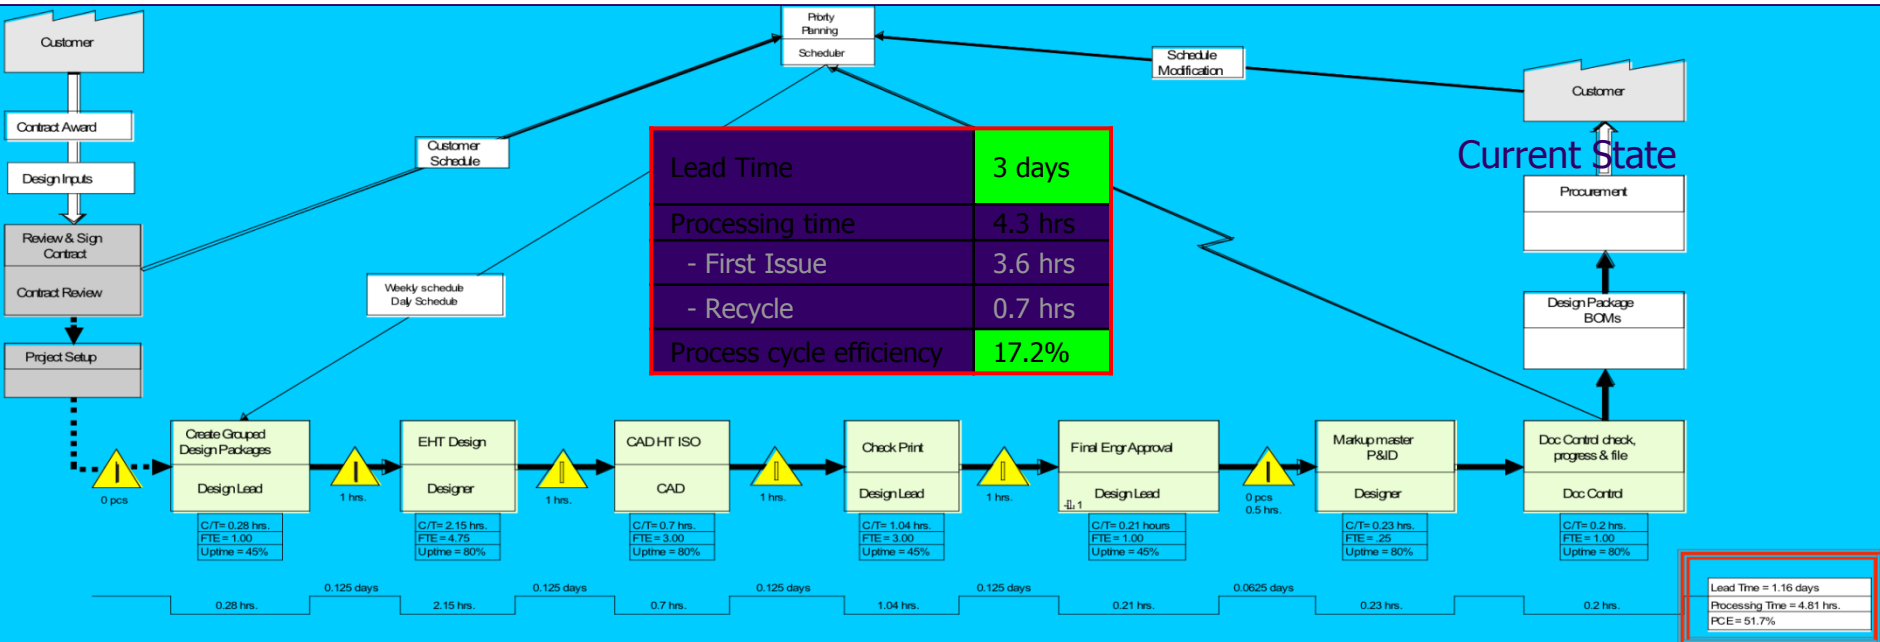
Customer

Contract Award

Design Inputs

Review & Sign Contract

Contract Review

Project Setup

Priority Planning

Scheduler

Customer Schedule

Weekly schedule Daily Schedule

Schedule Modification

Customer

Current State

Procurement

Design Package BOMs

| Lead Time | 3 days |
|---|---|
| Processing time | 4.3 hrs |
| - First Issue | 3.6 hrs |
| - Recycle | 0.7 hrs |
| Process cycle efficiency | 17.2% |

0 pcs

Create Grouped Design Packages

Design Lead

C/T= 0.28 hrs.
FTE = 1.00
Uptime = 45%

1 hrs.

EHT Design

Designer

C/T= 2.15 hrs.
FTE = 4.75
Uptime = 80%

1 hrs.

CAD HT ISO

CAD

C/T= 0.7 hrs.
FTE = 3.00
Uptime = 80%

1 hrs.

Check Print

Design Lead

C/T= 1.04 hrs.
FTE = 3.00
Uptime = 45%

1 hrs.

Final Engr Approval

Design Lead

1

C/T= 0.21 hours
FTE = 1.00
Uptime = 45%

0 pcs
0.5 hrs.

Markup master P&ID

Designer

C/T= 0.23 hrs.
FTE = .25
Uptime = 80%

Doc Control check, progress & file

Doc Control

C/T= 0.2 hrs.
FTE = 1.00
Uptime = 80%

0.28 hrs. 0.125 days 2.15 hrs. 0.125 days 0.7 hrs. 0.125 days 1.04 hrs. 0.125 days 0.21 hrs. 0.0625 days 0.23 hrs. 0.2 hrs.

Lead Time = 1.16 days
Processing Time = 4.81 hrs.
PCE = 51.7%